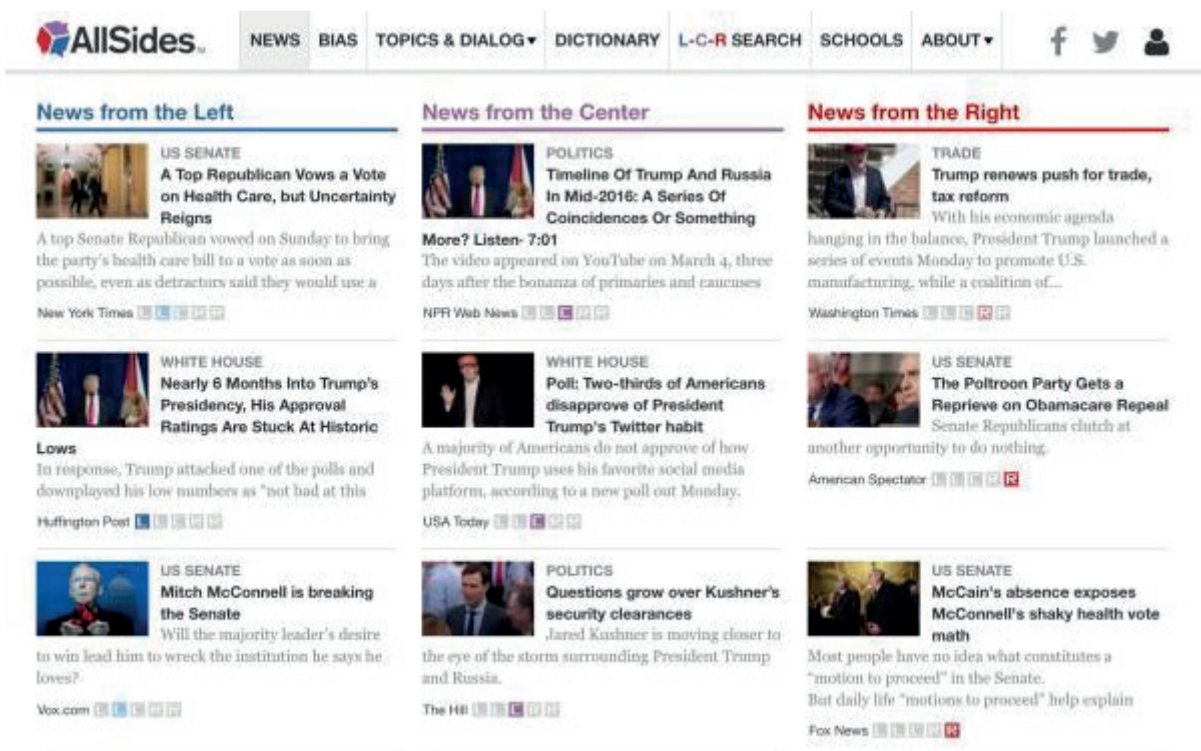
AllSides

NEWS BIAS TOPICS & DIALOG▾ DICTIONARY L-C-R SEARCH SCHOOLS ABOUT▾

News from the Left

US SENATE
A Top Republican Vows a Vote on Health Care, but Uncertainty Reigns
A top Senate Republican vowed on Sunday to bring the party's health care bill to a vote as soon as possible, even as detractors said they would use a
New York Times L

WHITE HOUSE
Nearly 6 Months Into Trump's Presidency, His Approval Ratings Are Stuck At Historic Lows
In response, Trump attacked one of the polls and downplayed his low numbers as "not bad at this
Huffington Post L

US SENATE
Mitch McConnell is breaking the Senate
Will the majority leader's desire to win lead him to wreck the institution he says he loves?
Vox.com L

News from the Center

POLITICS
Timeline Of Trump And Russia In Mid-2016: A Series Of Coincidences Or Something More? Listen- 7:01
The video appeared on YouTube on March 4, three days after the bonanza of primaries and caucuses
NPR Web News C

WHITE HOUSE
Poll: Two-thirds of Americans disapprove of President Trump's Twitter habit
A majority of Americans do not approve of how President Trump uses his favorite social media platform, according to a new poll out Monday.
USA Today C

POLITICS
Questions grow over Kushner's security clearances
Jared Kushner is moving closer to the eye of the storm surrounding President Trump and Russia.
The Hill C

News from the Right

TRADE
Trump renews push for trade, tax reform
With his economic agenda hanging in the balance, President Trump launched a series of events Monday to promote U.S. manufacturing, while a coalition of...
Washington Times R

US SENATE
The Poltroon Party Gets a Reprieve on Obamacare Repeal
Senate Republicans clutch at another opportunity to do nothing.
American Spectator R

US SENATE
McCain's absence exposes McConnell's shaky health vote math
Most people have no idea what constitutes a "motion to proceed" in the Senate.
But daily life "motions to proceed" help explain
Fox News R